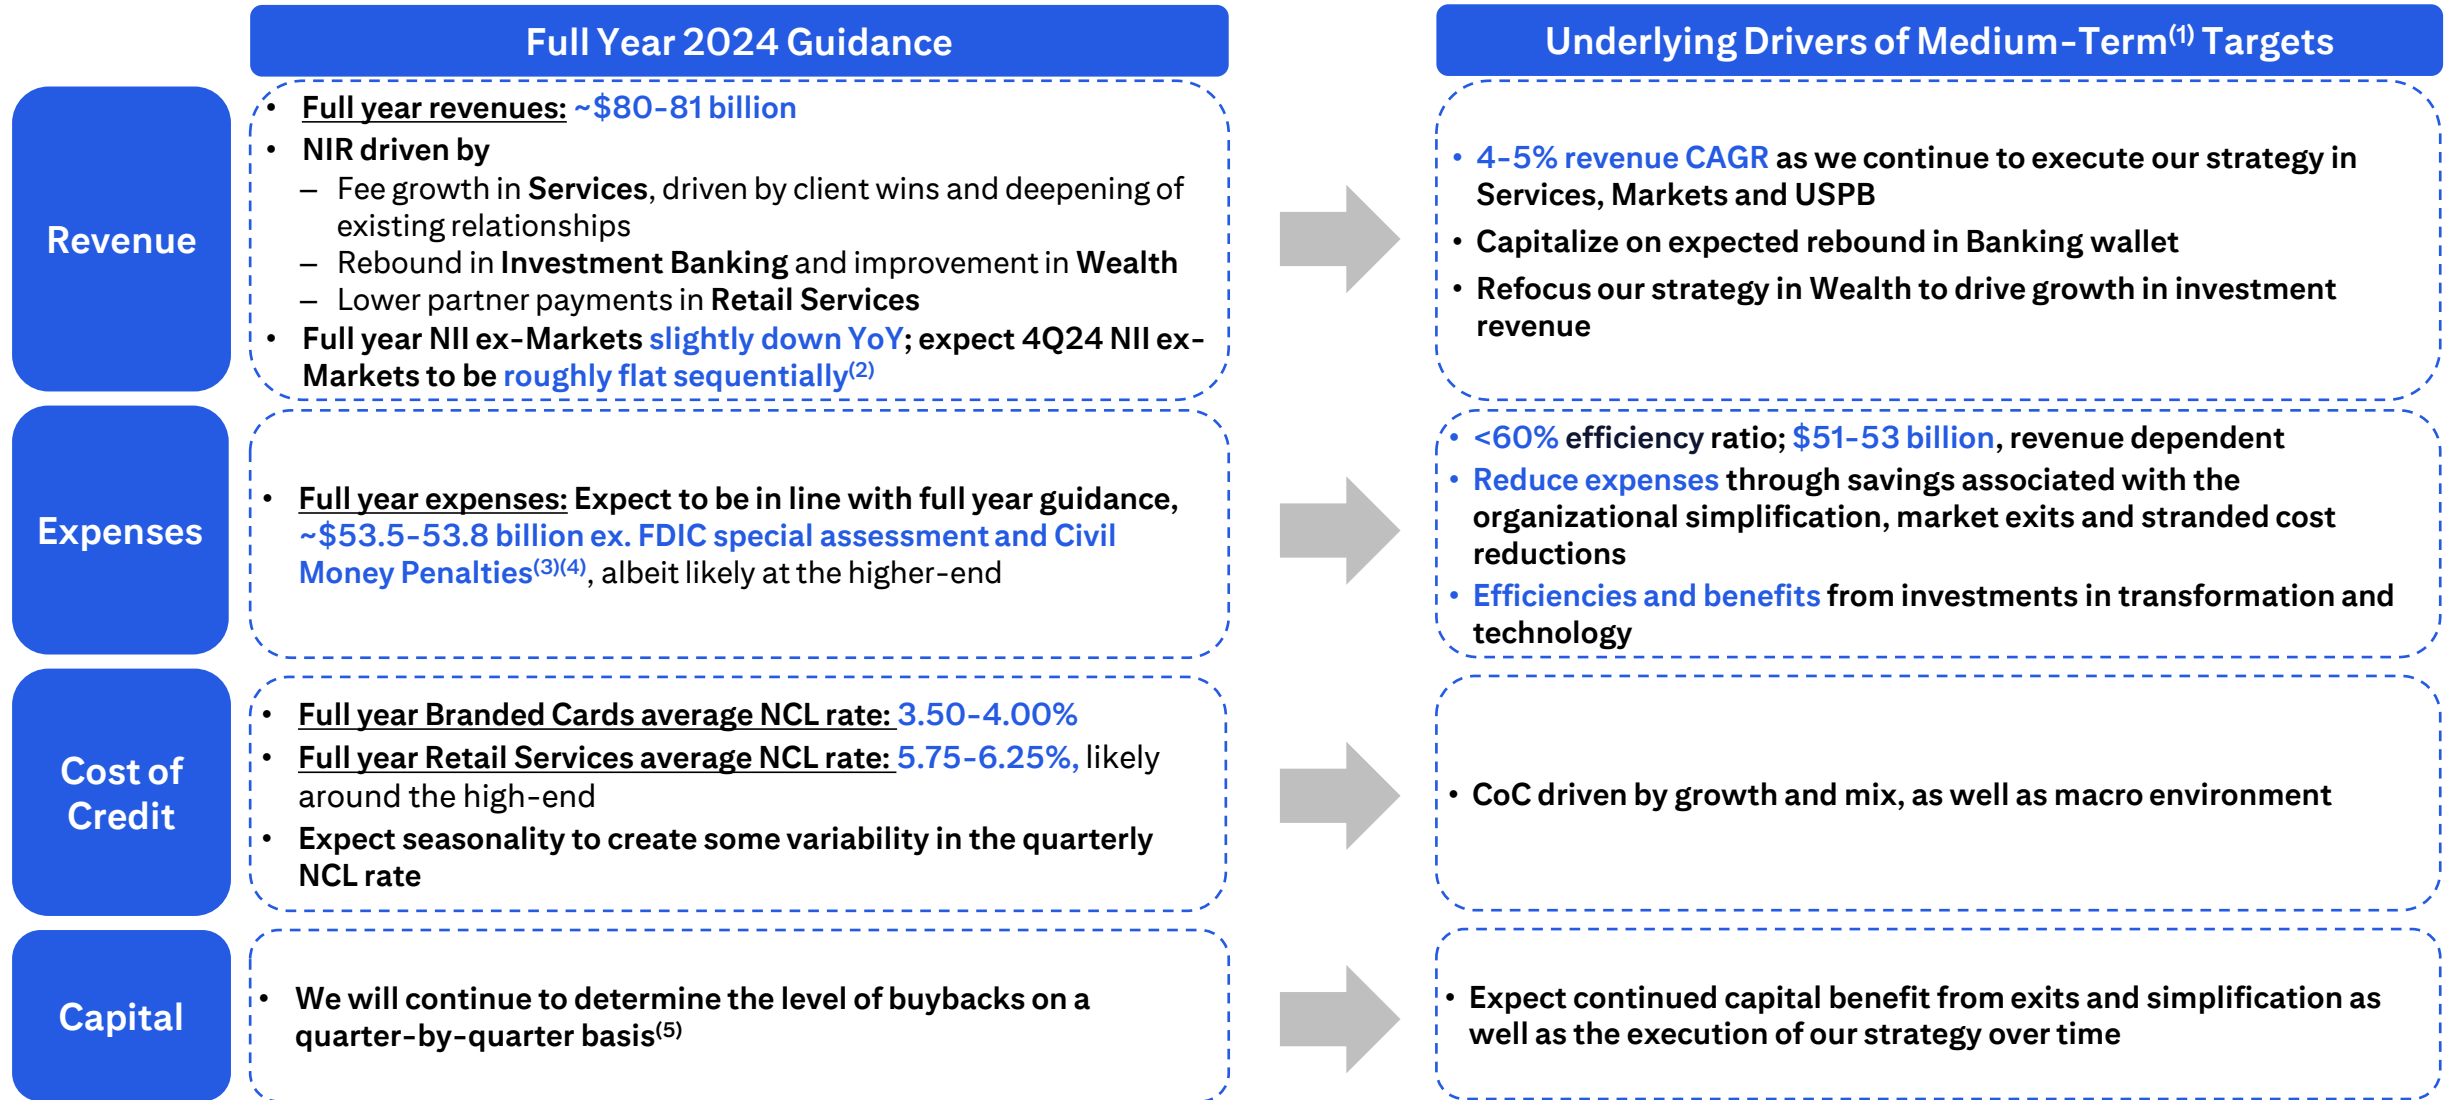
Full Year 2024 Guidance

Underlying Drivers of Medium-Term$^{(1)}$ Targets

Revenue

• Full year revenues: ~$80-81 billion
• NIR driven by
– Fee growth in Services, driven by client wins and deepening of existing relationships
– Rebound in Investment Banking and improvement in Wealth
– Lower partner payments in Retail Services
• Full year NII ex-Markets slightly down YoY; expect 4Q24 NII ex-Markets to be roughly flat sequentially$^{(2)}$

• 4-5% revenue CAGR as we continue to execute our strategy in Services, Markets and USPB
• Capitalize on expected rebound in Banking wallet
• Refocus our strategy in Wealth to drive growth in investment revenue

Expenses

• Full year expenses: Expect to be in line with full year guidance, ~$53.5-53.8 billion ex. FDIC special assessment and Civil Money Penalties$^{(3)(4)}$, albeit likely at the higher-end

• <60% efficiency ratio; $51-53 billion, revenue dependent
• Reduce expenses through savings associated with the organizational simplification, market exits and stranded cost reductions
• Efficiencies and benefits from investments in transformation and technology

Cost of Credit

• Full year Branded Cards average NCL rate: 3.50-4.00%
• Full year Retail Services average NCL rate: 5.75-6.25%, likely around the high-end
• Expect seasonality to create some variability in the quarterly NCL rate

• CoC driven by growth and mix, as well as macro environment

Capital

• We will continue to determine the level of buybacks on a quarter-by-quarter basis$^{(5)}$

• Expect continued capital benefit from exits and simplification as well as the execution of our strategy over time